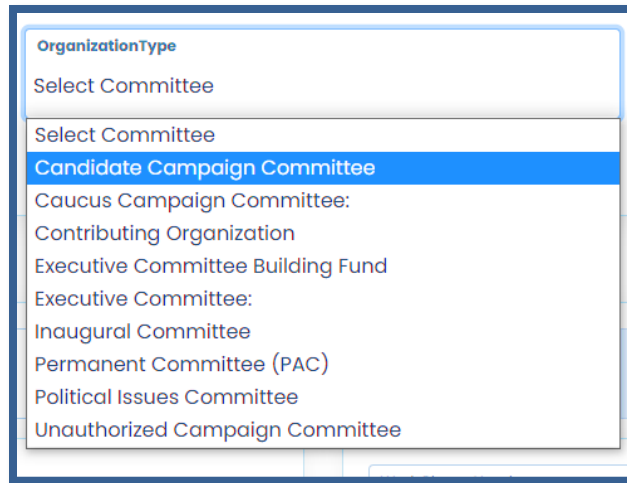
OrganizationType
Select Committee

Select Committee
Candidate Campaign Committee
Caucus Campaign Committee:
Contributing Organization
Executive Committee Building Fund
Executive Committee:
Inaugural Committee
Permanent Committee (PAC)
Political Issues Committee
Unauthorized Campaign Committee